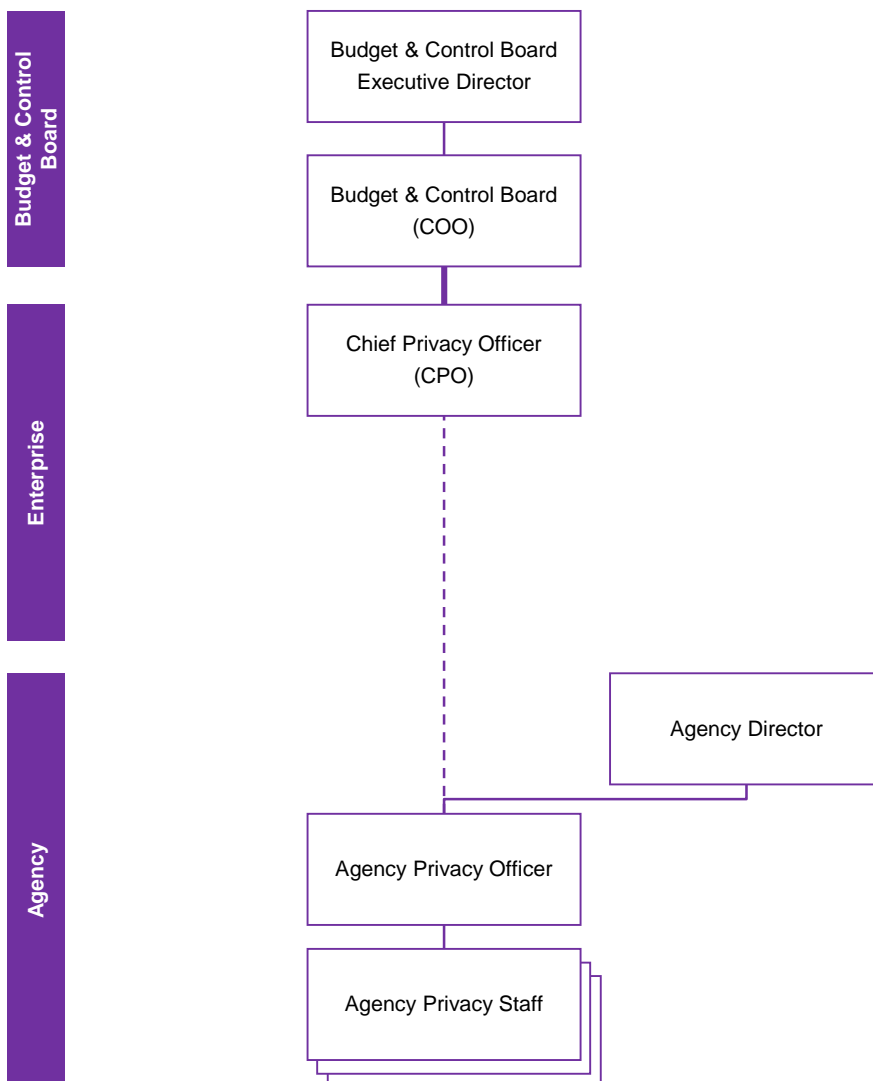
Budget & Control Board

Budget & Control Board Executive Director

Budget & Control Board (COO)

Enterprise

Chief Privacy Officer (CPO)

Agency

Agency Director

Agency Privacy Officer

Agency Privacy Staff